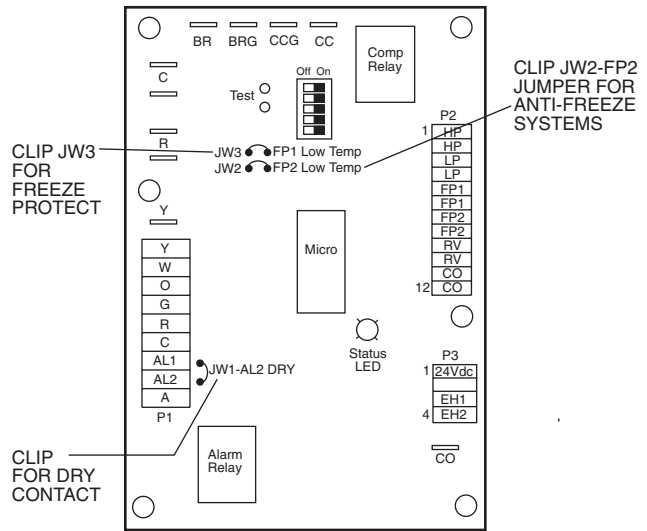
BR BRG CCG CC

Comp Relay

CLIP JW2-FP2 JUMPER FOR ANTI-FREEZE SYSTEMS

C

Test

Off On

P2

1 HP
HP
LP
LP
FP1
FP1
FP2
FP2
RV
RV
CO
12 CO

R

CLIP JW3 FOR FREEZE PROTECT

JW3 FP1 Low Temp
JW2 FP2 Low Temp

Y

Micro

Y
W
O
G
R
C
AL1
AL2
A
P1

JW1-AL2 DRY

Status LED

P3
1 24Vdc
EH1
4 EH2

CLIP FOR DRY CONTACT

Alarm Relay

CO